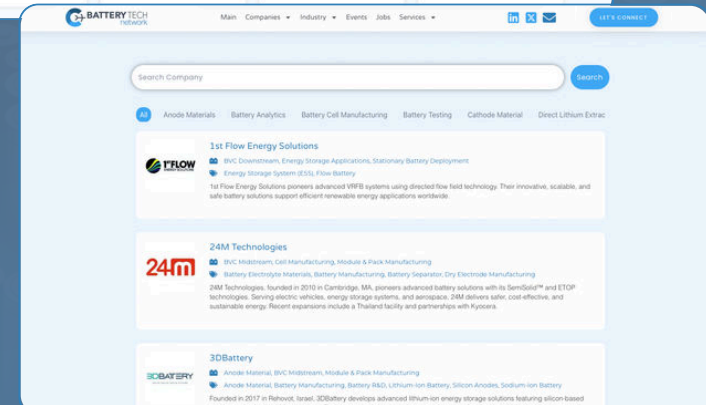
BATTERY TECH network

Main Companies ▾ Industry ▾ Events Jobs Services ▾

LET'S CONNECT

Search Company

Search

All Anode Materials Battery Analytics Battery Cell Manufacturing Battery Testing Cathode Material Direct Lithium Extrac

1st Flow Energy Solutions

1stFLOW ENERGY SOLUTIONS

BVC Downstream, Energy Storage Applications, Stationary Battery Deployment

Energy Storage System (ESS), Flow Battery

1st Flow Energy Solutions pioneers advanced VRFB systems using directed flow field technology. Their innovative, scalable, and safe battery solutions support efficient renewable energy applications worldwide.

24M Technologies

24m

BVC Midstream, Cell Manufacturing, Module & Pack Manufacturing

Battery Electrolyte Materials, Battery Manufacturing, Battery Separator, Dry Electrode Manufacturing

24M Technologies, founded in 2010 in Cambridge, MA, pioneers advanced battery solutions with its SemiSolid™ and ETOP technologies. Serving electric vehicles, energy storage systems, and aerospace, 24M delivers safer, cost-effective, and sustainable energy. Recent expansions include a Thailand facility and partnerships with Kyocera.

3DBattery

3DBATTERY

Anode Material, BVC Midstream, Module & Pack Manufacturing

Anode Material, Battery Manufacturing, Battery R&D, Lithium-Ion Battery, Silicon Anodes, Sodium-Ion Battery

Founded in 2017 in Rehovot, Israel, 3DBattery develops advanced lithium-ion energy storage solutions featuring silicon-based